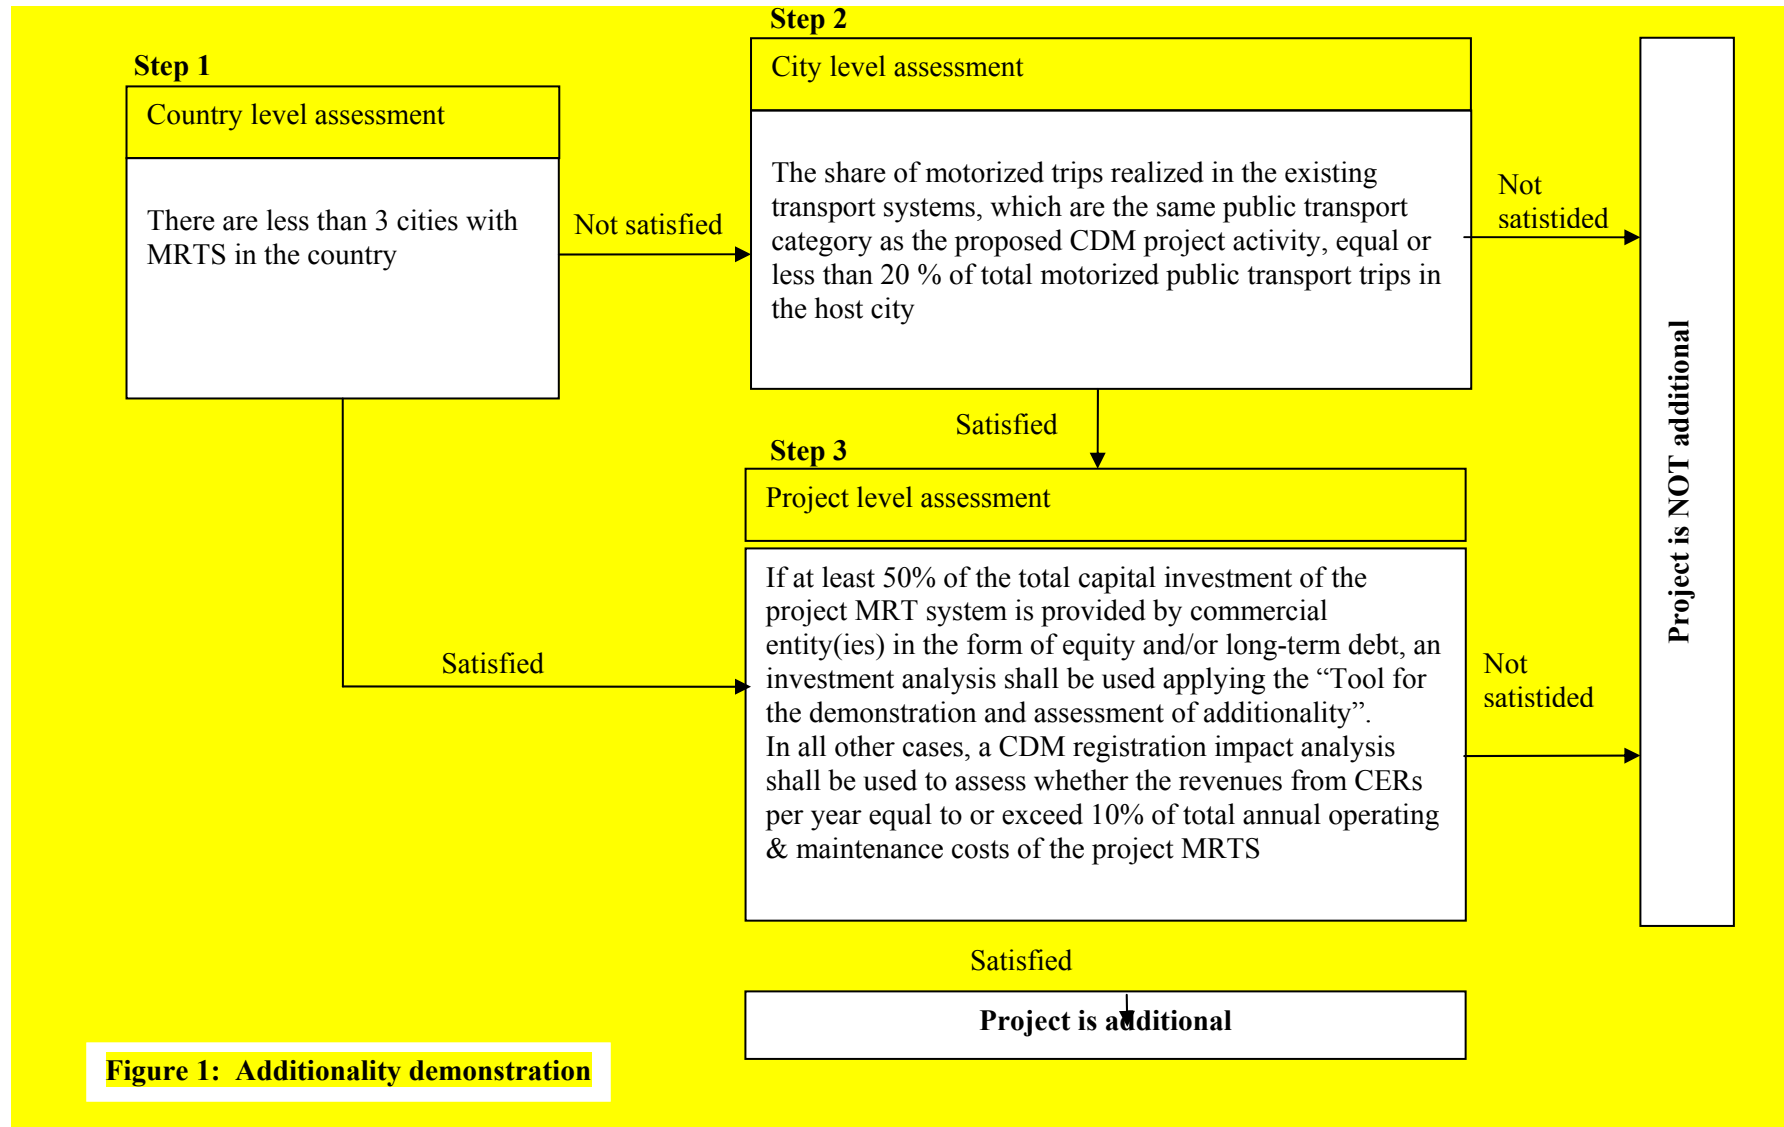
Step 1

Country level assessment

There are less than 3 cities with MRTS in the country

Not satisfied

Step 2

City level assessment

The share of motorized trips realized in the existing transport systems, which are the same public transport category as the proposed CDM project activity, equal or less than 20 % of total motorized public transport trips in the host city

Not satistided

Satisfied

Step 3

Project level assessment

If at least 50% of the total capital investment of the project MRT system is provided by commercial entity(ies) in the form of equity and/or long-term debt, an investment analysis shall be used applying the “Tool for the demonstration and assessment of additionality”.
In all other cases, a CDM registration impact analysis shall be used to assess whether the revenues from CERs per year equal to or exceed 10% of total annual operating & maintenance costs of the project MRTS

Satisfied

Not satistided

Project is NOT additional

Satisfied

Project is additional

Figure 1: Additionality demonstration